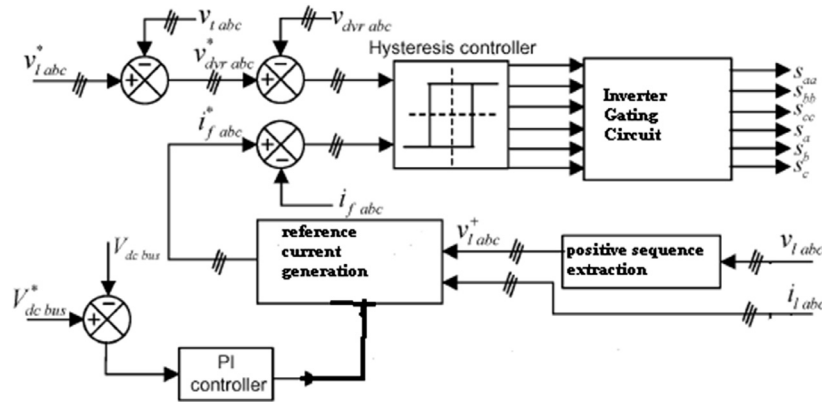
$v_{t\ abc}$
$v_{dvr\ abc}$
$v^*_{l\ abc}$
+
−
$v^*_{dvr\ abc}$
+
−
Hysteresis controller
Inverter Gating Circuit
$s_{aa}$
$s_{bb}$
$s_{cc}$
$s_a$
$s_b$
$s_c$
$i^*_{f\ abc}$
+
−
$i_{f\ abc}$
$V_{dc\ bus}$
reference current generation
$v^+_{l\ abc}$
positive sequence extraction
$v_{l\ abc}$
$i_{l\ abc}$
$V^*_{dc\ bus}$
+
−
PI controller